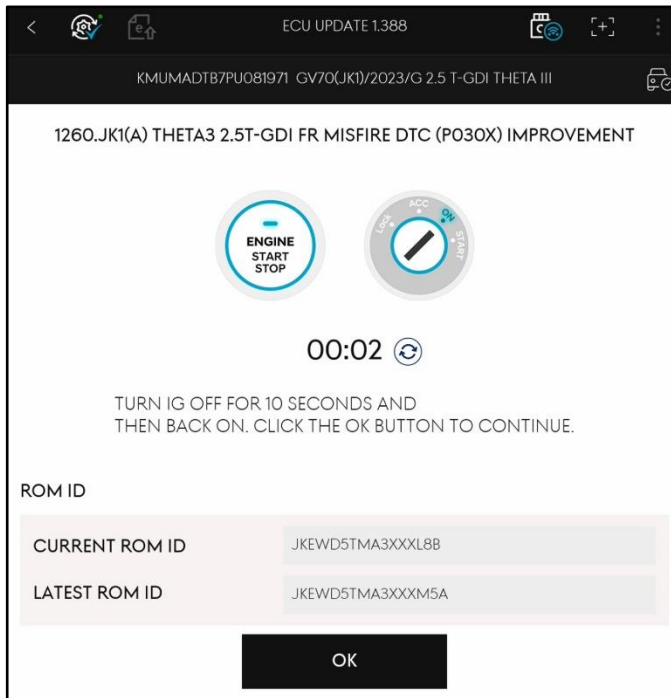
ECU UPDATE 1.388

KMUMADTB7PU081971 GV70(JK1)/2023/G 2.5 T-GDI THETA III

1260.JK1(A) THETA3 2.5T-GDI FR MISFIRE DTC (P030X) IMPROVEMENT

ENGINE START STOP

LOCK ACC ON START

00:02

TURN IG OFF FOR 10 SECONDS AND THEN BACK ON. CLICK THE OK BUTTON TO CONTINUE.

ROM ID

| CURRENT ROM ID | JKEWD5TMA3XXXL8B |
|---|---|
| LATEST ROM ID | JKEWD5TMA3XXXM5A |

OK